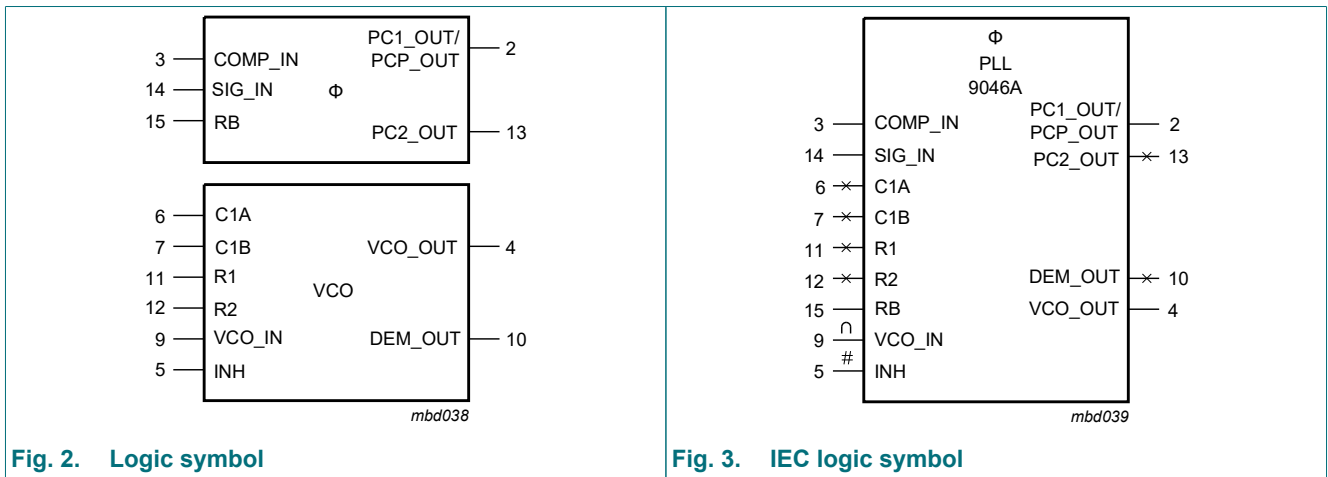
3 COMP_IN
14 SIG_IN
15 RB
Φ
PC1_OUT/ PCP_OUT 2
PC2_OUT 13

6 C1A
7 C1B
11 R1
12 R2
9 VCO_IN
5 INH
VCO
VCO_OUT 4
DEM_OUT 10

mbd038

Fig. 2. Logic symbol

Φ
PLL
9046A
3 COMP_IN
14 SIG_IN
6 C1A
7 C1B
11 R1
12 R2
15 RB
9 ∩ VCO_IN
5 # INH
PC1_OUT/ PCP_OUT 2
PC2_OUT 13
DEM_OUT 10
VCO_OUT 4

mbd039

Fig. 3. IEC logic symbol